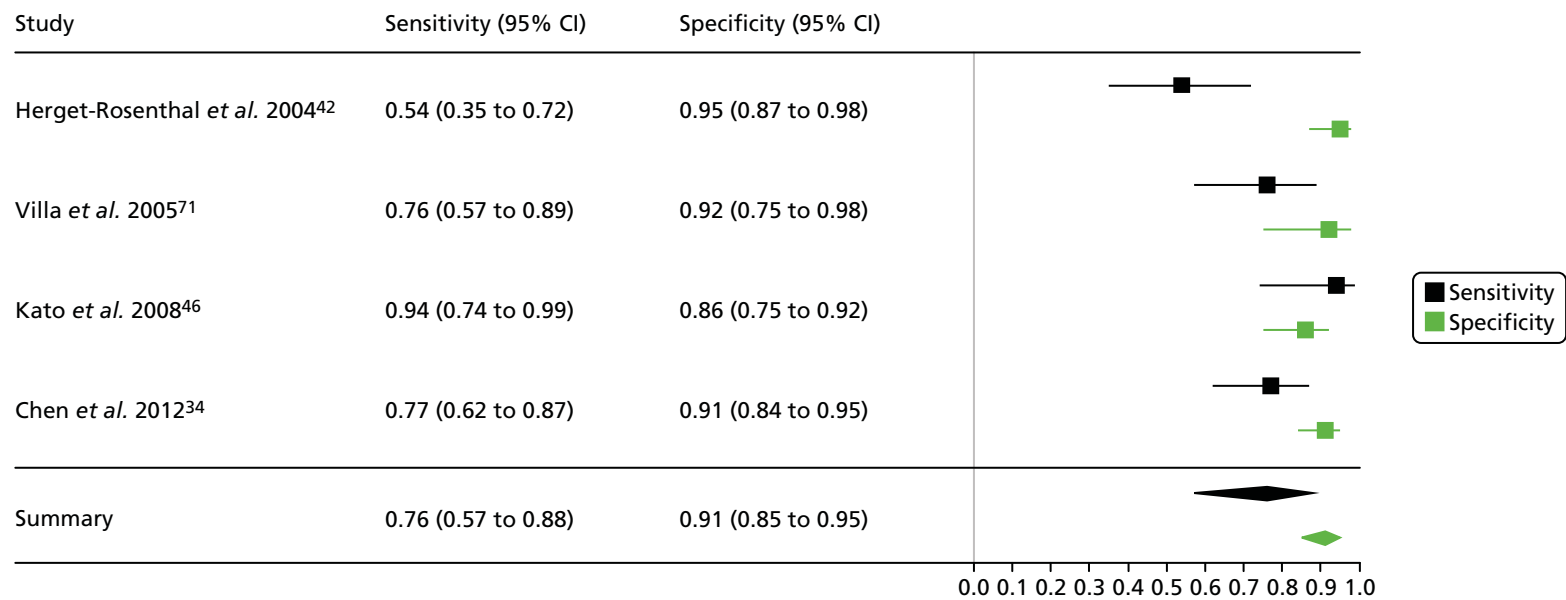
| Study | Sensitivity (95% CI) | Specificity (95% CI) |
|---|---|---|
| Herget-Rosenthal *et al.* 2004$^{42}$ | 0.54 (0.35 to 0.72) | 0.95 (0.87 to 0.98) |
| Villa *et al.* 2005$^{71}$ | 0.76 (0.57 to 0.89) | 0.92 (0.75 to 0.98) |
| Kato *et al.* 2008$^{46}$ | 0.94 (0.74 to 0.99) | 0.86 (0.75 to 0.92) |
| Chen *et al.* 2012$^{34}$ | 0.77 (0.62 to 0.87) | 0.91 (0.84 to 0.95) |
| Summary | 0.76 (0.57 to 0.88) | 0.91 (0.85 to 0.95) |

Sensitivity
Specificity

0.0 0.1 0.2 0.3 0.4 0.5 0.6 0.7 0.8 0.9 1.0